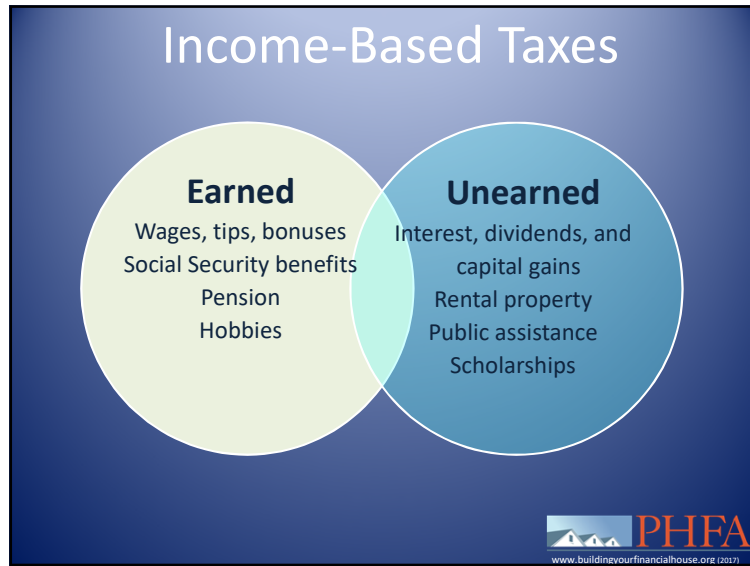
Income-Based Taxes

Earned
Wages, tips, bonuses
Social Security benefits
Pension
Hobbies

Unearned
Interest, dividends, and capital gains
Rental property
Public assistance
Scholarships

PHFA
www.buildingyourfinancialhouse.org (2017)